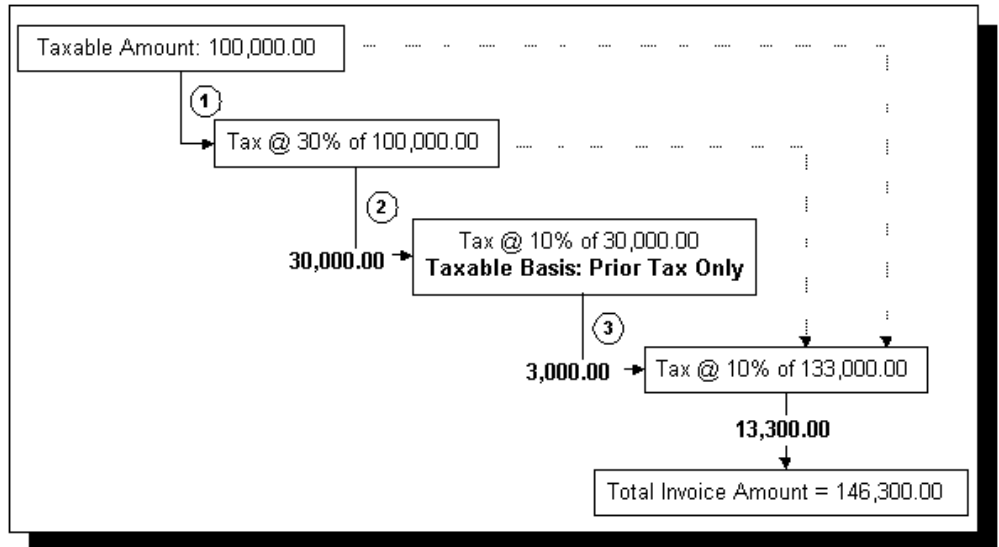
Taxable Amount: 100,000.00

1

Tax @ 30% of 100,000.00

2

30,000.00

Tax @ 10% of 30,000.00
**Taxable Basis: Prior Tax Only**

3

3,000.00

Tax @ 10% of 133,000.00

13,300.00

Total Invoice Amount = 146,300.00